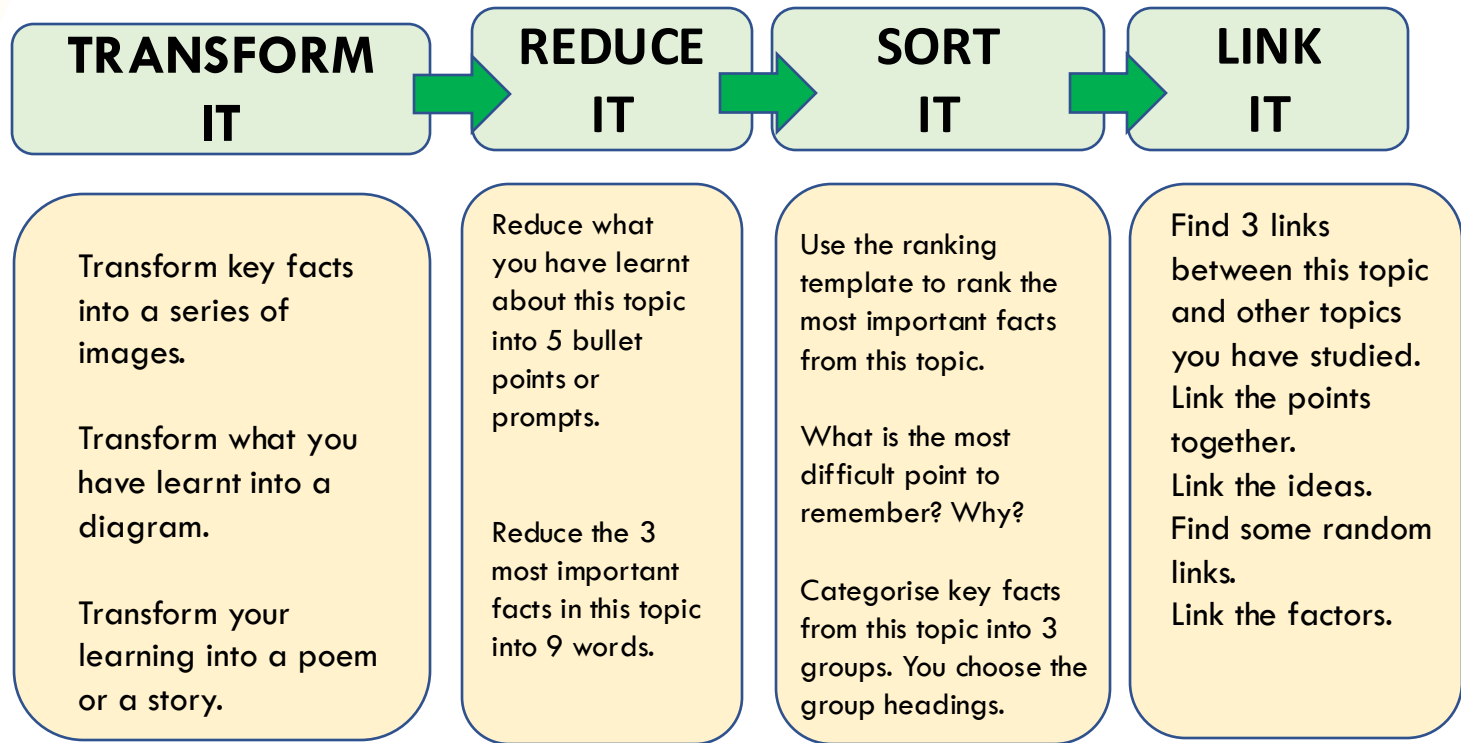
TRANSFORM IT

REDUCE IT

SORT IT

LINK IT

Transform key facts into a series of images.

Transform what you have learnt into a diagram.

Transform your learning into a poem or a story.

Reduce what you have learnt about this topic into 5 bullet points or prompts.

Reduce the 3 most important facts in this topic into 9 words.

Use the ranking template to rank the most important facts from this topic.

What is the most difficult point to remember? Why?

Categorise key facts from this topic into 3 groups. You choose the group headings.

Find 3 links between this topic and other topics you have studied.
Link the points together.
Link the ideas.
Find some random links.
Link the factors.